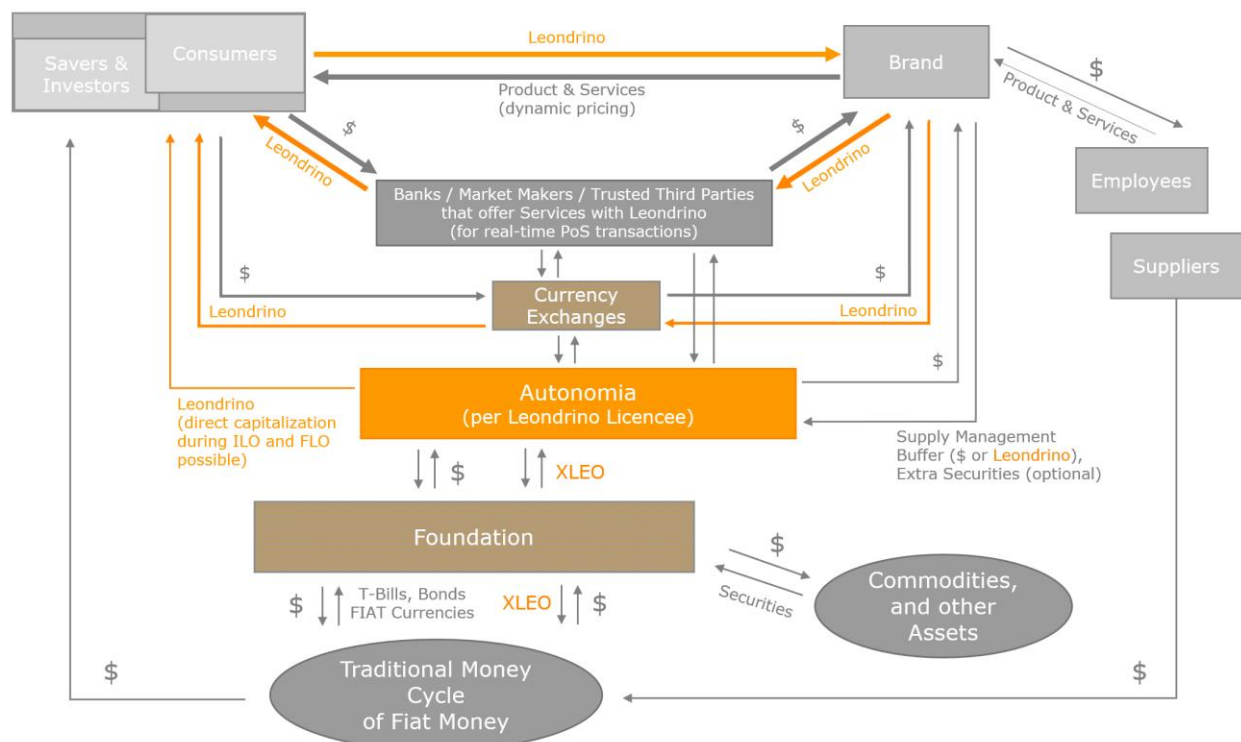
Savers & Investors

Consumers

Leondrino

Product & Services (dynamic pricing)

Brand

$

Product & Services

Employees

Suppliers

$

Leondrino

$

Leondrino

Banks / Market Makers / Trusted Third Parties that offer Services with Leondrino (for real-time PoS transactions)

$

Leondrino

Currency Exchanges

$

Leondrino

$

Autonomia (per Leondrino Licencee)

Leondrino (direct capitalization during ILO and FLO possible)

Supply Management Buffer ($ or Leondrino), Extra Securities (optional)

$

XLEO

Foundation

$

Securities

Commodities, and other Assets

$

T-Bills, Bonds FIAT Currencies

XLEO

$

$

Traditional Money Cycle of Fiat Money

$